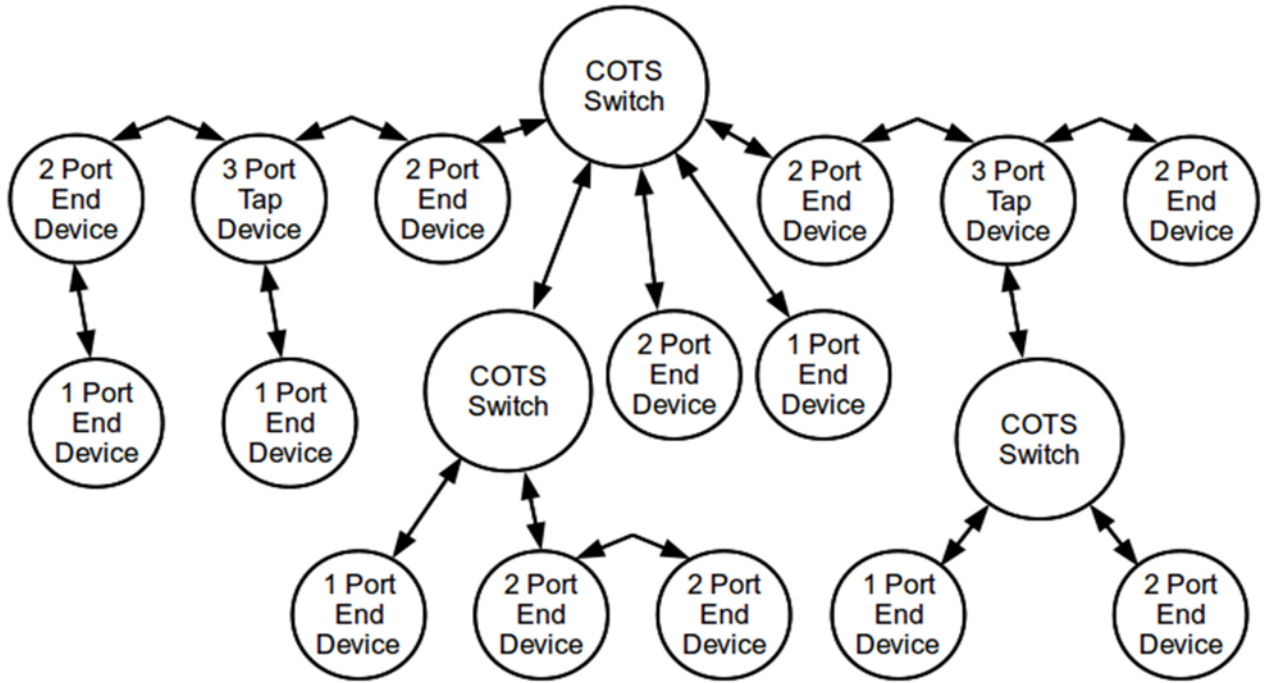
COTS Switch

2 Port End Device

3 Port Tap Device

2 Port End Device

2 Port End Device

3 Port Tap Device

2 Port End Device

1 Port End Device

1 Port End Device

COTS Switch

2 Port End Device

1 Port End Device

COTS Switch

1 Port End Device

2 Port End Device

2 Port End Device

1 Port End Device

2 Port End Device